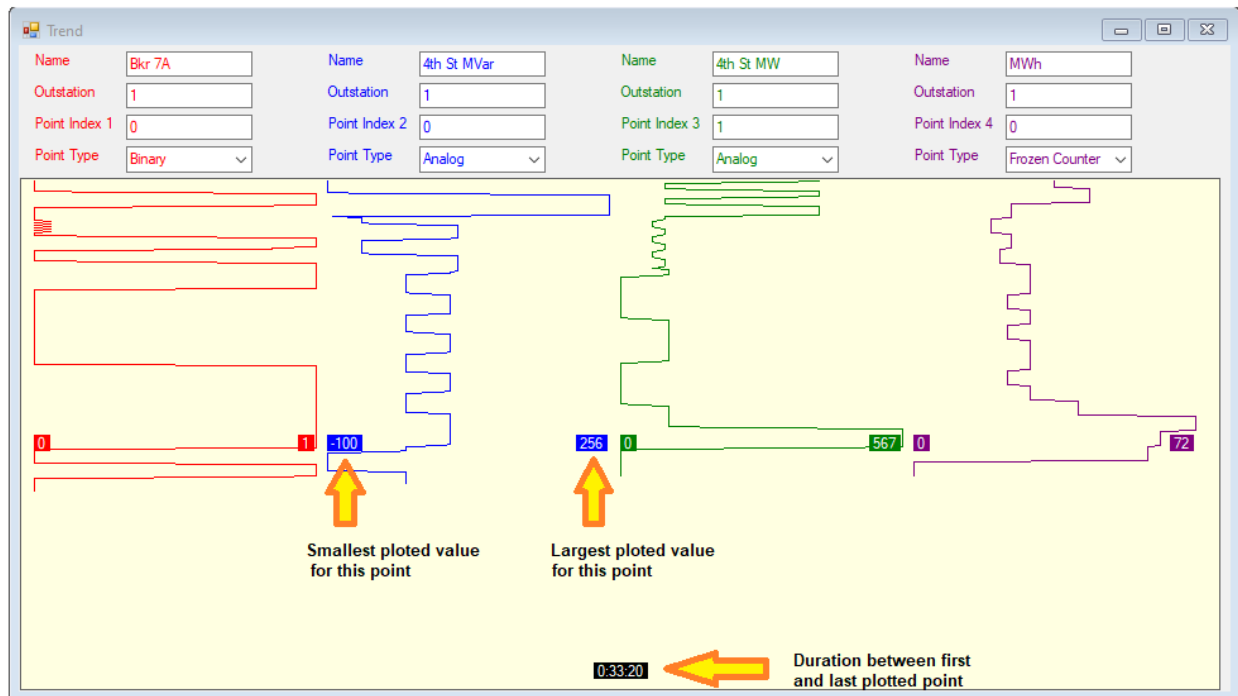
Trend

Name Bkr 7A
Outstation 1
Point Index 1 0
Point Type Binary

Name 4th St MVar
Outstation 1
Point Index 2 0
Point Type Analog

Name 4th St MW
Outstation 1
Point Index 3 1
Point Type Analog

Name MWh
Outstation 1
Point Index 4 0
Point Type Frozen Counter

0 1 -100 256 0 567 0 72

Smallest ploted value for this point

Largest ploted value for this point

0:33:20

Duration between first and last plotted point